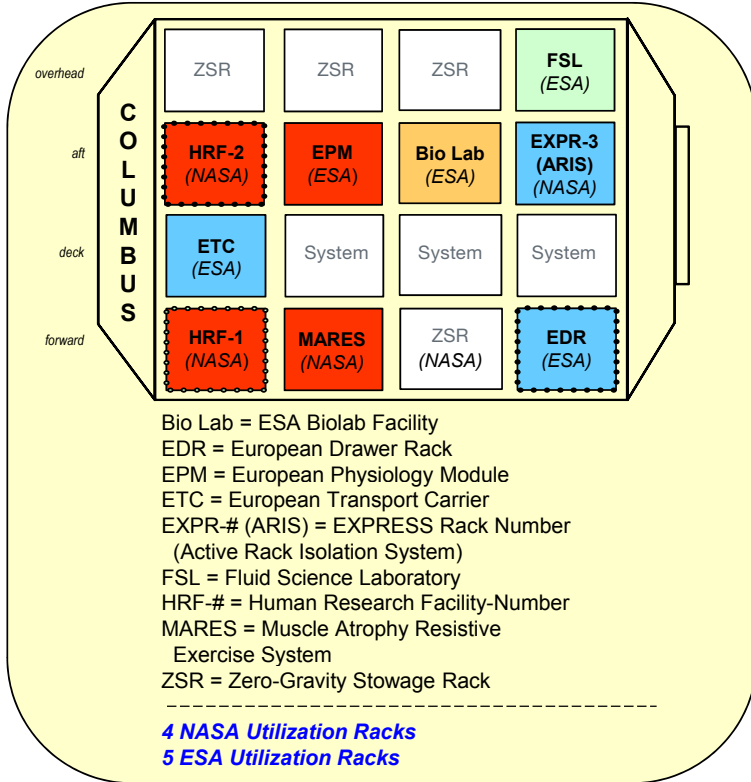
COLUMBUS

| | | | | |
|---|---|---|---|---|
| overhead | ZSR | ZSR | ZSR | FSL (ESA) |
| aft | HRF-2 (NASA) | EPM (ESA) | Bio Lab (ESA) | EXPR-3 (ARIS) (NASA) |
| deck | ETC (ESA) | System | System | System |
| forward | HRF-1 (NASA) | MARES (NASA) | ZSR (NASA) | EDR (ESA) |

Bio Lab = ESA Biolab Facility
EDR = European Drawer Rack
EPM = European Physiology Module
ETC = European Transport Carrier
EXPR-# (ARIS) = EXPRESS Rack Number (Active Rack Isolation System)
FSL = Fluid Science Laboratory
HRF-# = Human Research Facility-Number
MARES = Muscle Atrophy Resistive Exercise System
ZSR = Zero-Gravity Stowage Rack

4 NASA Utilization Racks
5 ESA Utilization Racks